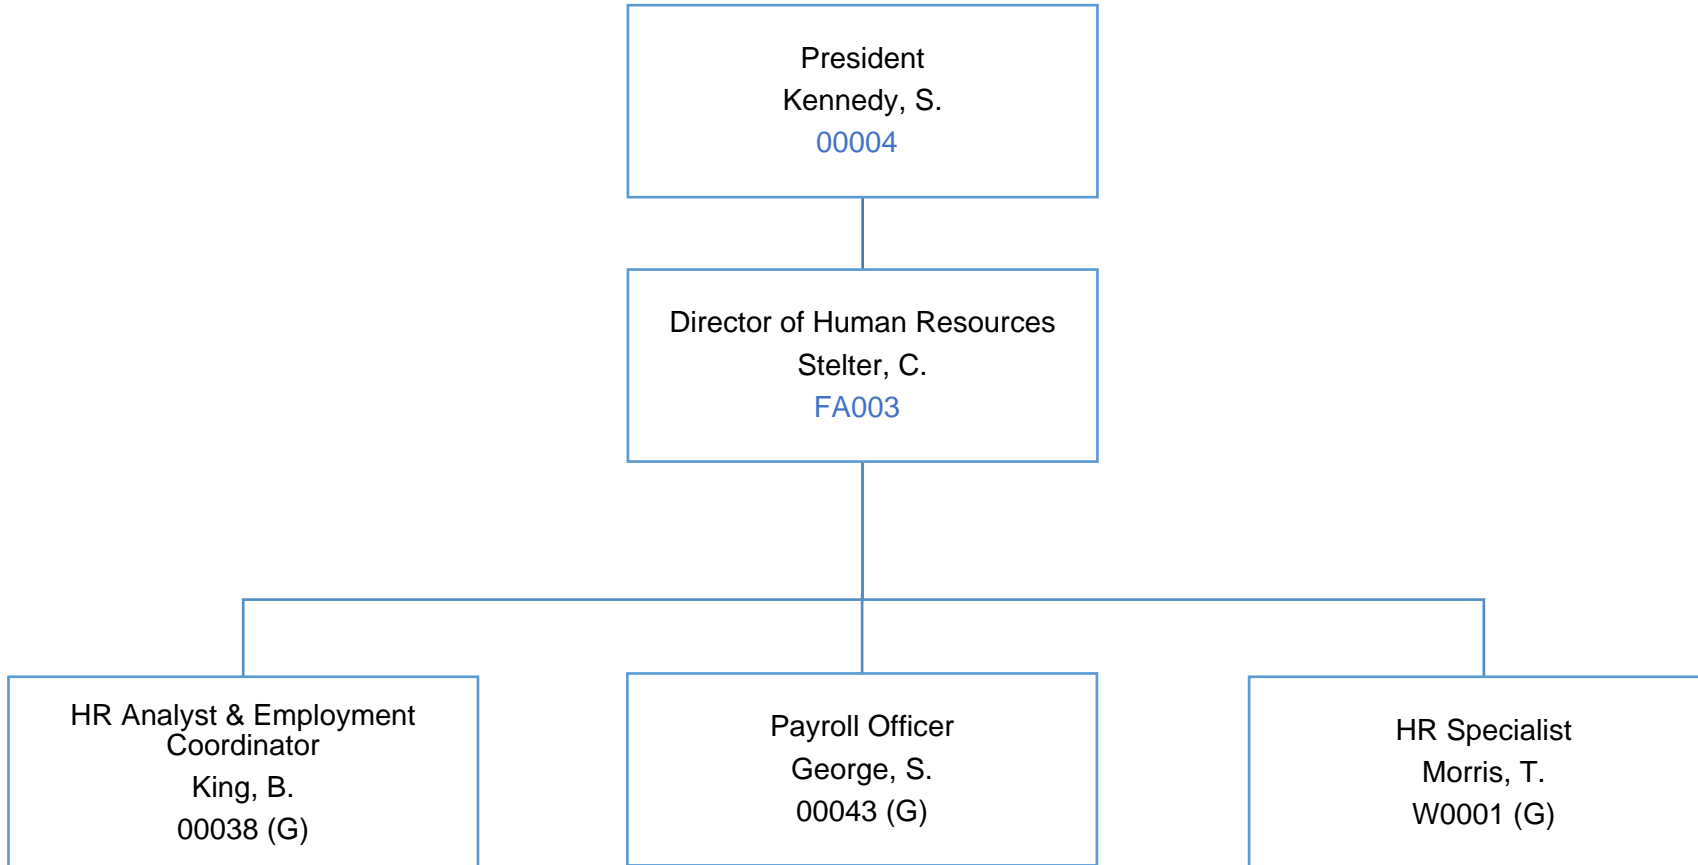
President
Kennedy, S.
00004

Director of Human Resources
Stelter, C.
FA003

HR Analyst & Employment Coordinator
King, B.
00038 (G)

Payroll Officer
George, S.
00043 (G)

HR Specialist
Morris, T.
W0001 (G)